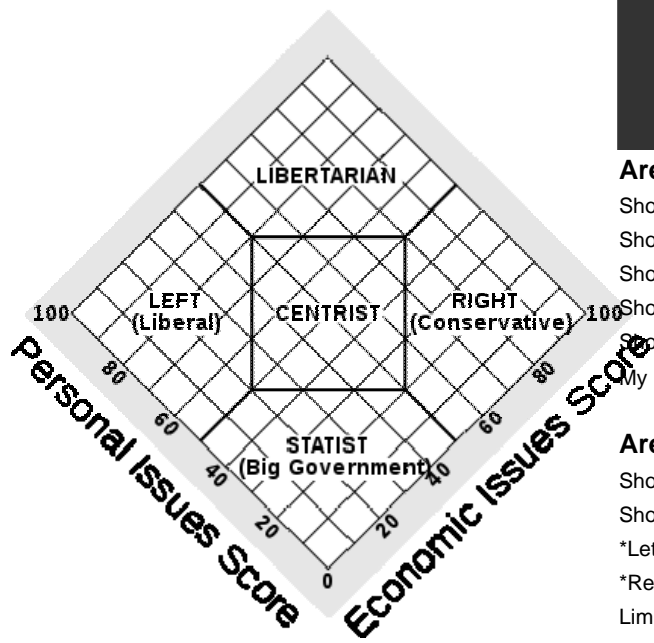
LIBERTARIAN

LEFT (Liberal)

CENTRIST

RIGHT (Conservative)

STATIST (Big Government)

100

80

60

40

20

0

20

40

60

80

100

Personal Issues Score

Economic Issues Score

Are

Sho

Sho

Sho

Sho

Sho

My

Are

Sho

Sho

*Let

*Re

Lim